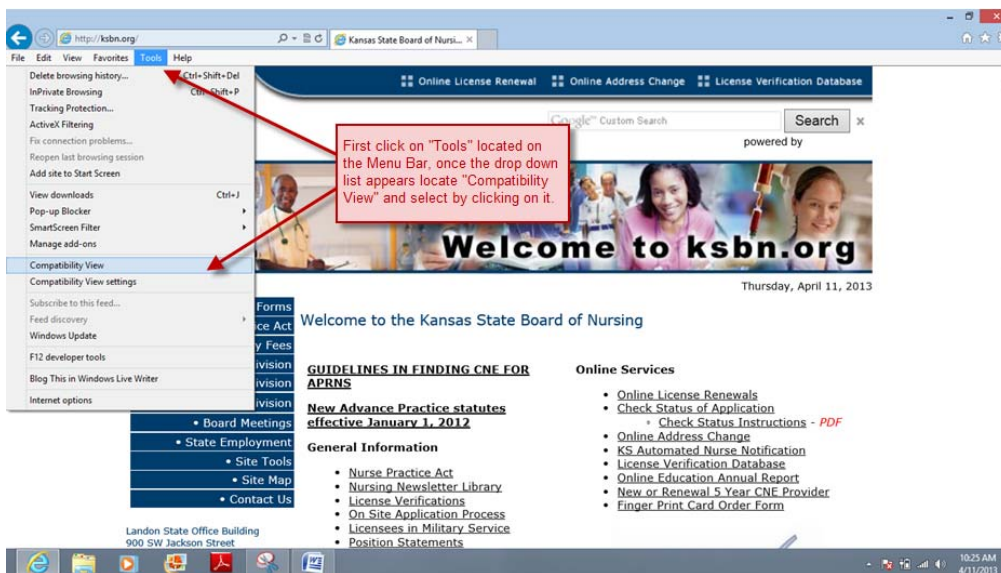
http://ksbn.org/
Kansas State Board of Nursi... ×

File Edit View Favorites Tools Help

Delete browsing history... Ctrl+Shift+Del
InPrivate Browsing Ctrl+Shift+P
Tracking Protection...
ActiveX Filtering
Fix connection problems...
Reopen last browsing session
Add site to Start Screen
View downloads Ctrl+J
Pop-up Blocker
SmartScreen Filter
Manage add-ons
Compatibility View
Compatibility View settings
Subscribe to this feed...
Feed discovery
Windows Update
F12 developer tools
Blog This in Windows Live Writer
Internet options

Online License Renewal Online Address Change License Verification Database

Google™ Custom Search Search ×
powered by

First click on "Tools" located on the Menu Bar, once the drop down list appears locate "Compatibility View" and select by clicking on it.

Welcome to ksbn.org

Thursday, April 11, 2013

Forms
ce Act
y Fees
ivision
ivision
ivision
• Board Meetings
• State Employment
• Site Tools
• Site Map
• Contact Us

Landon State Office Building
900 SW Jackson Street

Welcome to the Kansas State Board of Nursing

GUIDELINES IN FINDING CNE FOR APRNS

New Advance Practice statutes effective January 1, 2012

General Information

- Nurse Practice Act
- Nursing Newsletter Library
- License Verifications
- On Site Application Process
- Licensees in Military Service
- Position Statements

Online Services

- Online License Renewals
- Check Status of Application
  - Check Status Instructions - PDF
- Online Address Change
- KS Automated Nurse Notification
- License Verification Database
- Online Education Annual Report
- New or Renewal 5 Year CNE Provider
- Finger Print Card Order Form

10:25 AM
4/11/2013